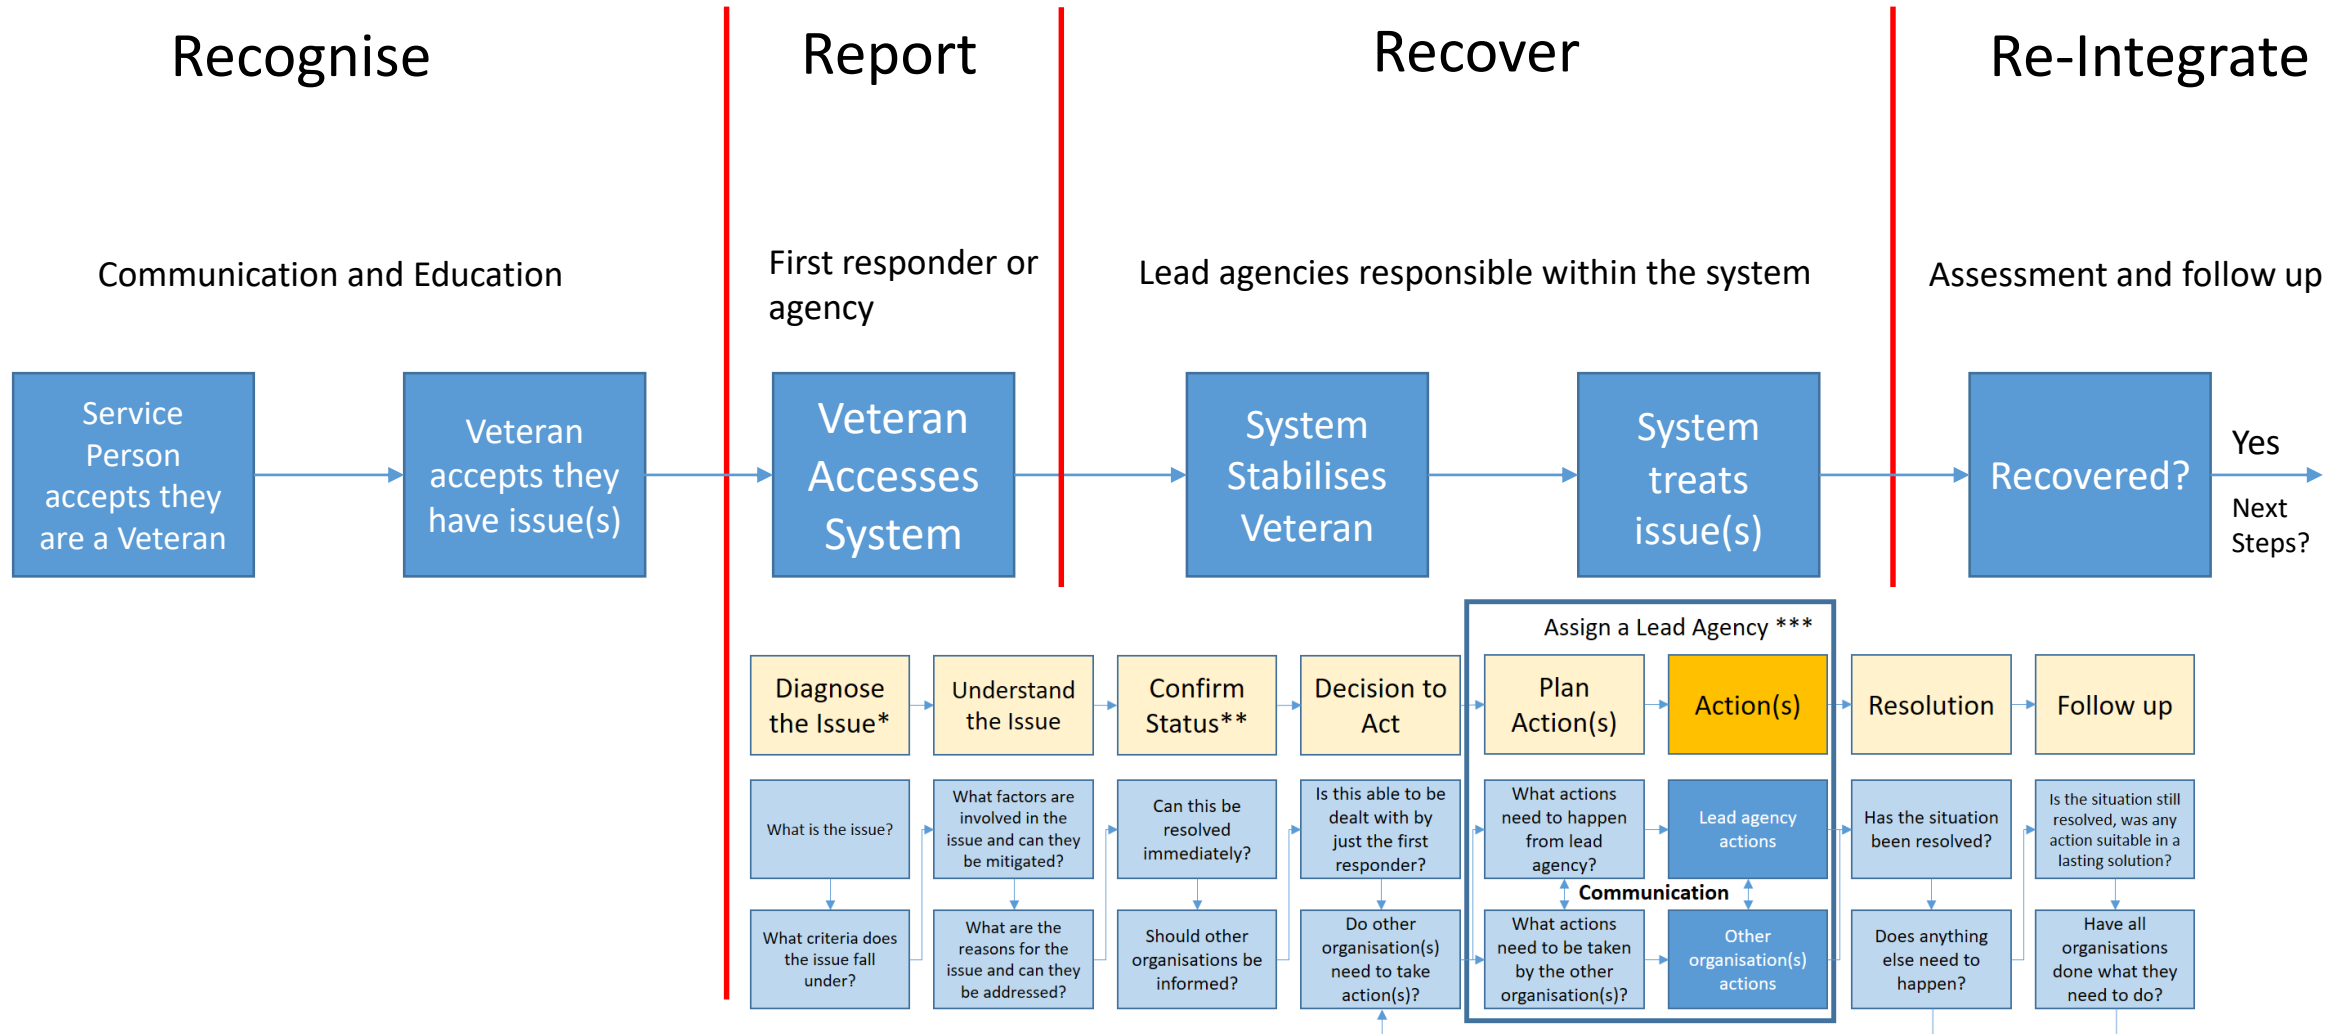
Recognise

Report

Recover

Re-Integrate

Communication and Education

First responder or agency

Lead agencies responsible within the system

Assessment and follow up

Service Person accepts they are a Veteran

Veteran accepts they have issue(s)

Veteran Accesses System

System Stabilises Veteran

System treats issue(s)

Recovered?

Yes

Next Steps?

Assign a Lead Agency ***

Diagnose the Issue*

Understand the Issue

Confirm Status**

Decision to Act

Plan Action(s)

Action(s)

Resolution

Follow up

What is the issue?

What factors are involved in the issue and can they be mitigated?

Can this be resolved immediately?

Is this able to be dealt with by just the first responder?

What actions need to happen from lead agency?

Lead agency actions

Has the situation been resolved?

Is the situation still resolved, was any action suitable in a lasting solution?

Communication

What criteria does the issue fall under?

What are the reasons for the issue and can they be addressed?

Should other organisations be informed?

Do other organisation(s) need to take action(s)?

What actions need to be taken by the other organisation(s)?

Other organisation(s) actions

Does anything else need to happen?

Have all organisations done what they need to do?